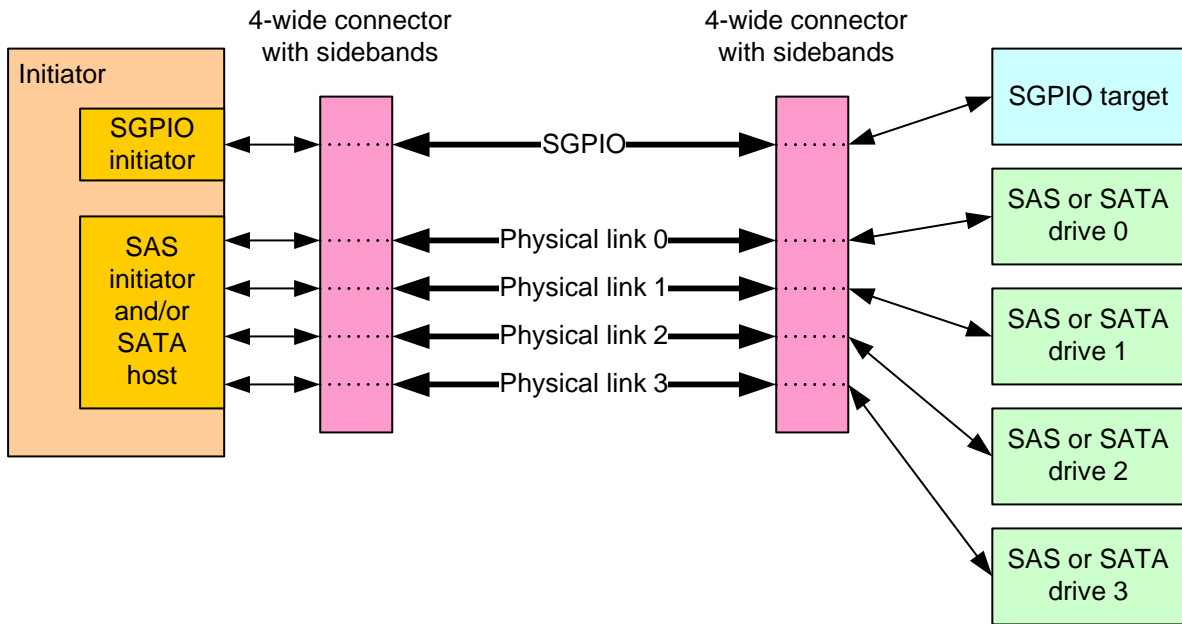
4-wide connector with sidebands

4-wide connector with sidebands

Initiator

SGPIO initiator

SAS initiator and/or SATA host

SGPIO

Physical link 0

Physical link 1

Physical link 2

Physical link 3

SGPIO target

SAS or SATA drive 0

SAS or SATA drive 1

SAS or SATA drive 2

SAS or SATA drive 3